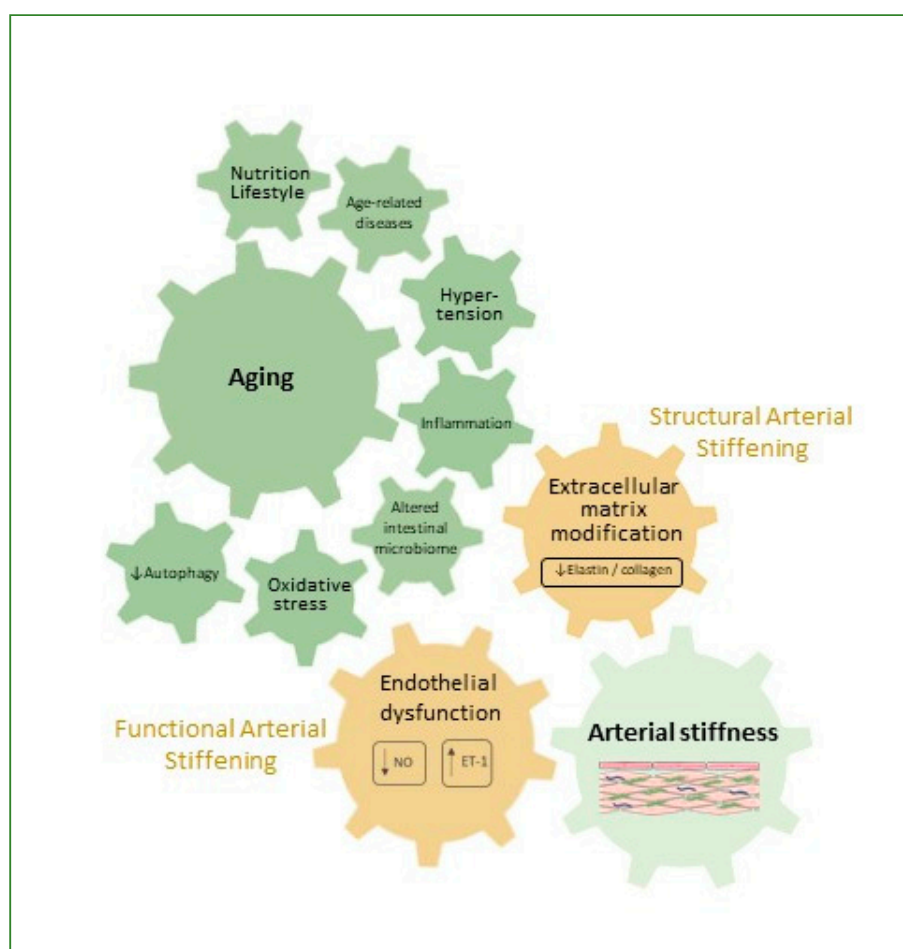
Nutrition Lifestyle

Age-related diseases

Hyper-tension

Aging

Inflammation

Structural Arterial Stiffening

Extracellular matrix modification

↓Elastin / collagen

Altered intestinal microbiome

↓Autophagy

Oxidative stress

Endothelial dysfunction

↓ NO

↑ ET-1

Functional Arterial Stiffening

Arterial stiffness